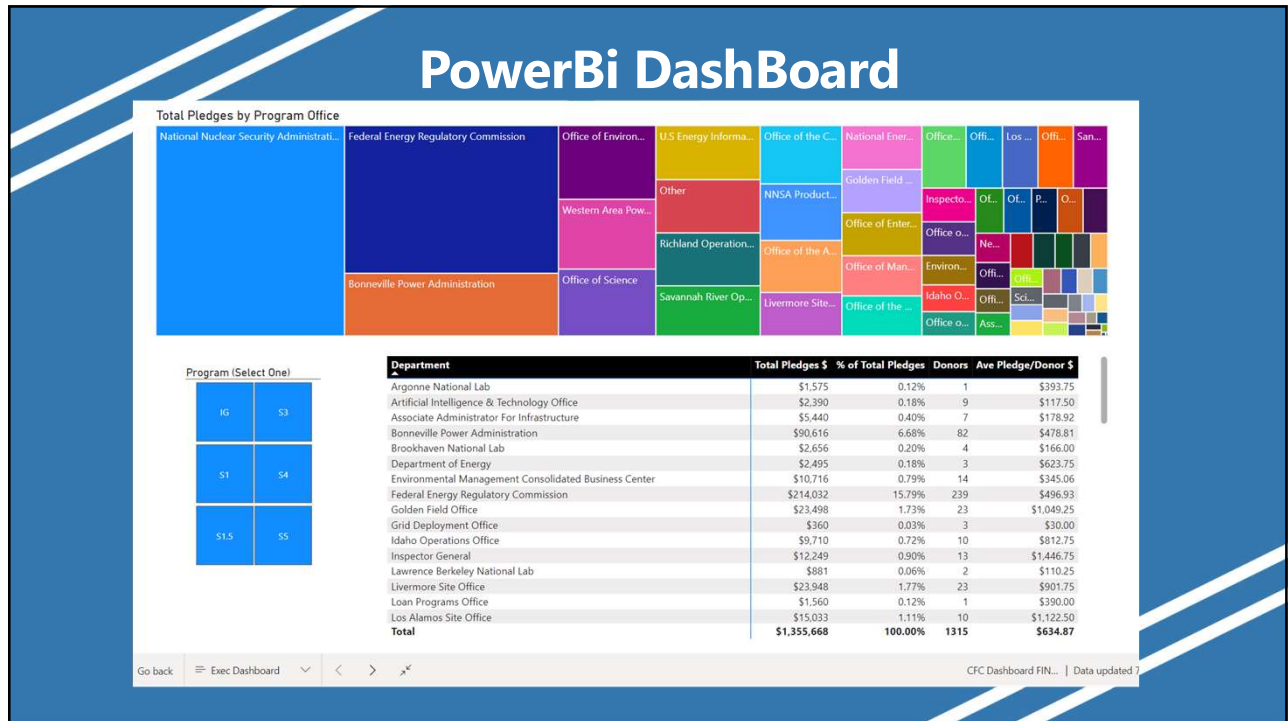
PowerBi DashBoard

Total Pledges by Program Office

National Nuclear Security Administrati... Federal Energy Regulatory Commission Office of Environ... U.S Energy Informa... Office of the C... National Ener... Office... Offi... Los ... Offi... San...

Golden Field ...

Other NNSA Product... Inspecto... Of... Of... P... O...

Western Area Pow... Office of Enter...

Office o...

Richland Operation... Office of the A... Ne...

Office of Man... Environ... Offi... Offi...

Bonneville Power Administration Office of Science

Savannah River Op... Idaho O... Offi... Sci...

Livermore Site... Office of the ...

Office o... Ass...

Program (Select One)

| IG | S3 |
|---|---|
| S1 | S4 |
| S1.5 | S5 |

| Department | Total Pledges $ | % of Total Pledges | Donors | Ave Pledge/Donor $ |
|---|---|---|---|---|
| Argonne National Lab | $1,575 | 0.12% | 1 | $393.75 |
| Artificial Intelligence & Technology Office | $2,390 | 0.18% | 9 | $117.50 |
| Associate Administrator For Infrastructure | $5,440 | 0.40% | 7 | $178.92 |
| Bonneville Power Administration | $90,616 | 6.68% | 82 | $478.81 |
| Brookhaven National Lab | $2,656 | 0.20% | 4 | $166.00 |
| Department of Energy | $2,495 | 0.18% | 3 | $623.75 |
| Environmental Management Consolidated Business Center | $10,716 | 0.79% | 14 | $345.06 |
| Federal Energy Regulatory Commission | $214,032 | 15.79% | 239 | $496.93 |
| Golden Field Office | $23,498 | 1.73% | 23 | $1,049.25 |
| Grid Deployment Office | $360 | 0.03% | 3 | $30.00 |
| Idaho Operations Office | $9,710 | 0.72% | 10 | $812.75 |
| Inspector General | $12,249 | 0.90% | 13 | $1,446.75 |
| Lawrence Berkeley National Lab | $881 | 0.06% | 2 | $110.25 |
| Livermore Site Office | $23,948 | 1.77% | 23 | $901.75 |
| Loan Programs Office | $1,560 | 0.12% | 1 | $390.00 |
| Los Alamos Site Office | $15,033 | 1.11% | 10 | $1,122.50 |
| Total | $1,355,668 | 100.00% | 1315 | $634.87 |

Go back Exec Dashboard CFC Dashboard FIN... | Data updated 7